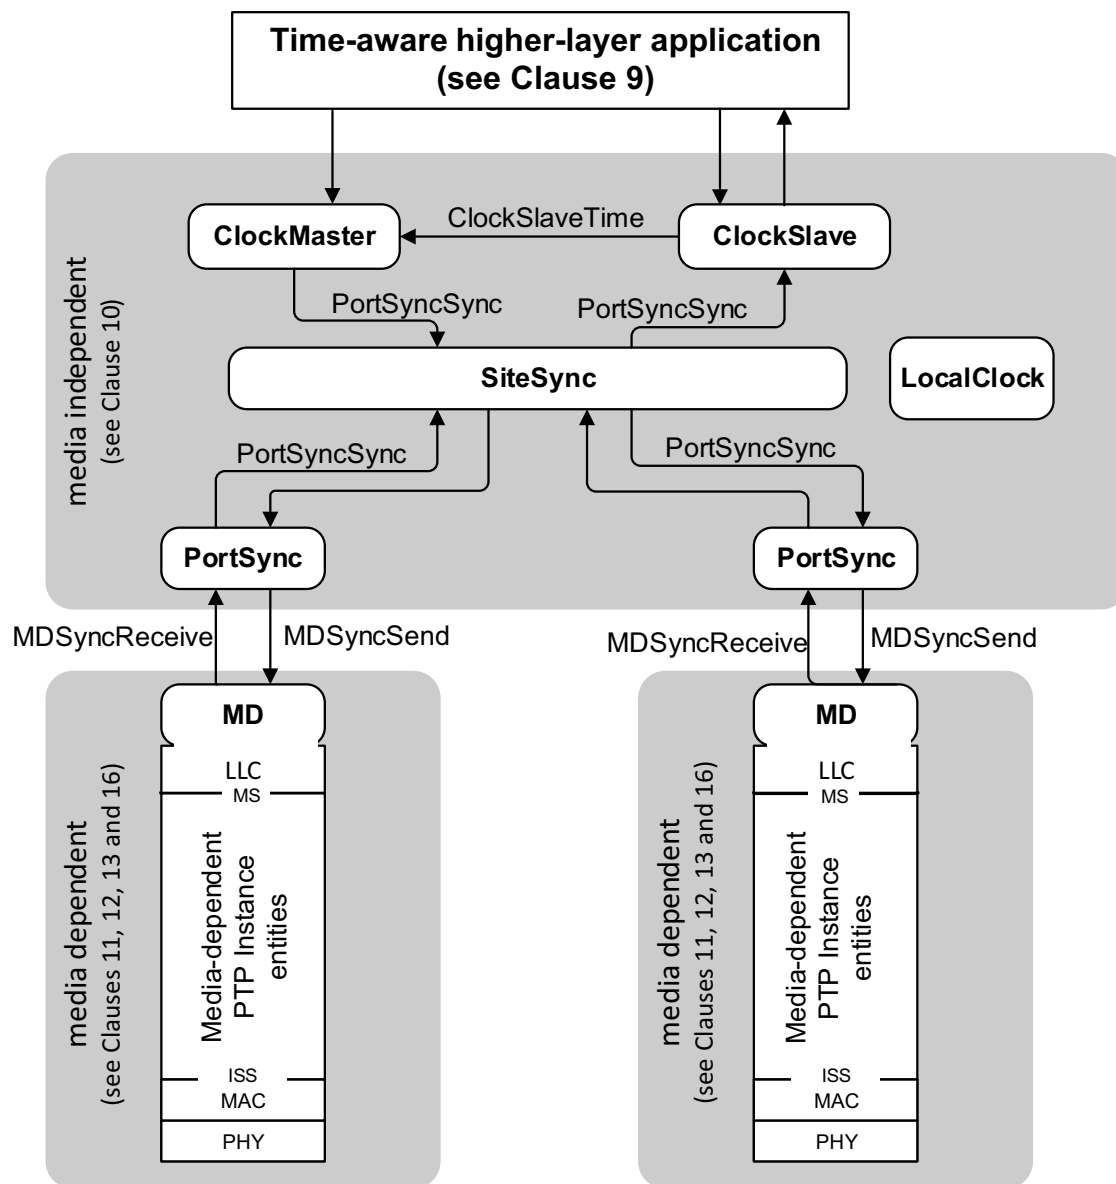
Time-aware higher-layer application
(see Clause 9)

media independent
(see Clause 10)

ClockMaster

ClockSlaveTime

ClockSlave

PortSyncSync

PortSyncSync

SiteSync

LocalClock

PortSyncSync

PortSyncSync

PortSync

PortSync

MDSyncReceive

MDSyncSend

MDSyncReceive

MDSyncSend

media dependent
(see Clauses 11, 12, 13 and 16)

MD

LLC

MS

Media-dependent PTP Instance entities

ISS

MAC

PHY

media dependent
(see Clauses 11, 12, 13 and 16)

MD

LLC

MS

Media-dependent PTP Instance entities

ISS

MAC

PHY